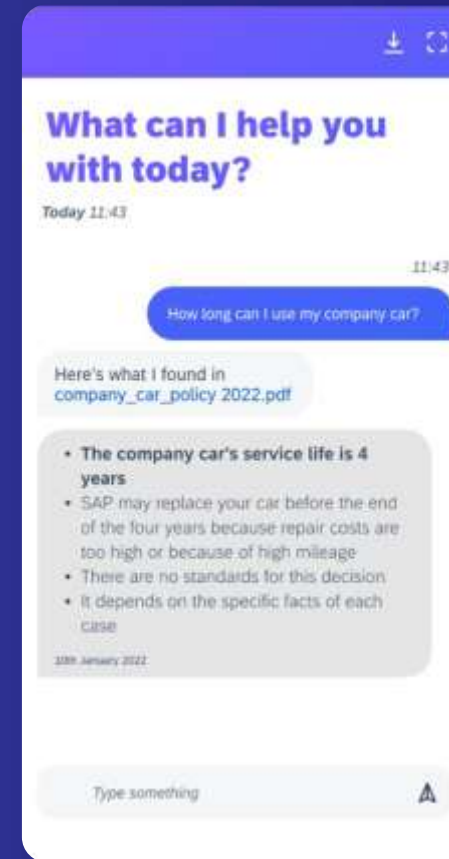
What can I help you with today?

Today 11:43

11:43

How long can I use my company car?

Here's what I found in company_car_policy 2022.pdf

- The company car's service life is 4 years
- SAP may replace your car before the end of the four years because repair costs are too high or because of high mileage
- There are no standards for this decision
- It depends on the specific facts of each case

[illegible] January 2022

Type something